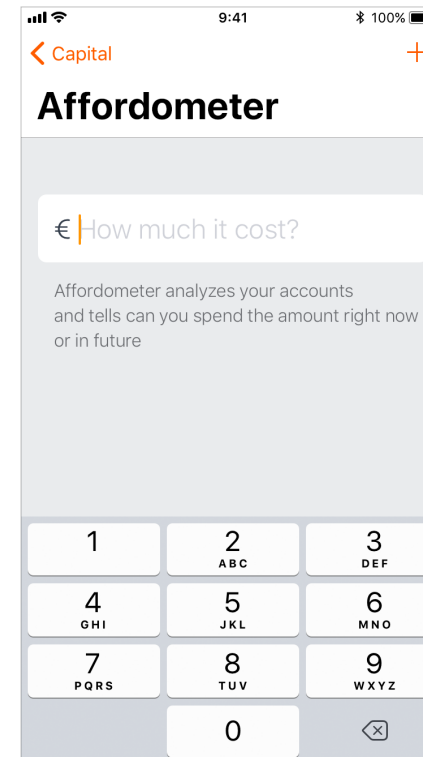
9:41
100%
Capital
+
Affordometer

€ How much it cost?

Affordometer analyzes your accounts and tells can you spend the amount right now or in future

1
2 ABC
3 DEF
4 GHI
5 JKL
6 MNO
7 PQRS
8 TUV
9 WXYZ
0